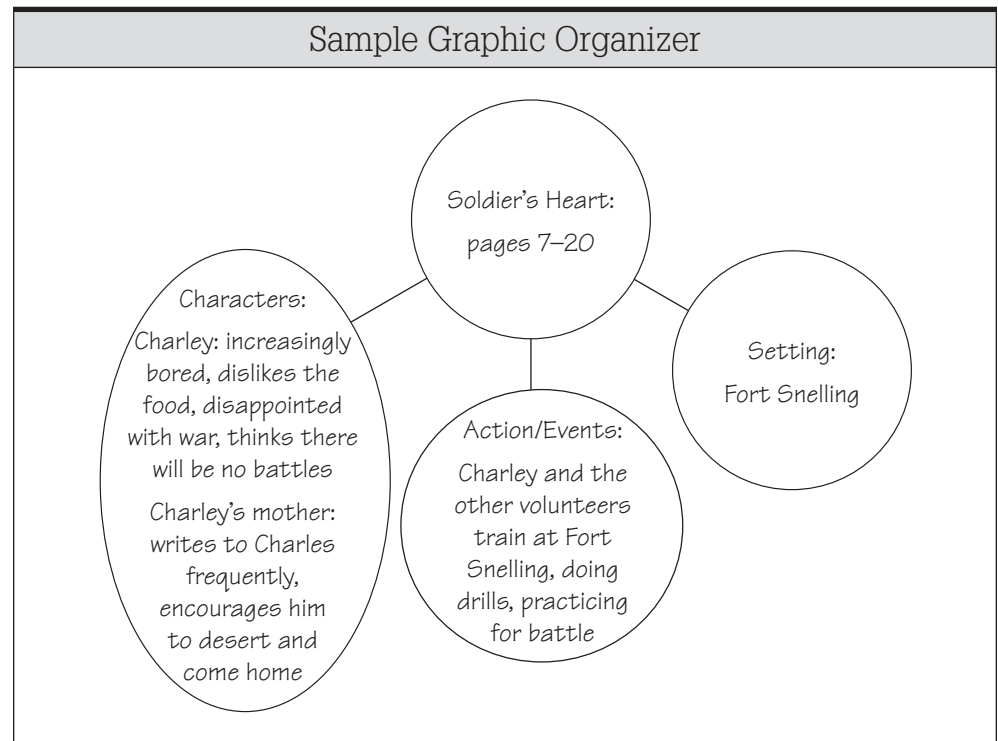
Sample Graphic Organizer

Soldier's Heart: pages 7–20

Characters:
Charley: increasingly bored, dislikes the food, disappointed with war, thinks there will be no battles
Charley's mother: writes to Charles frequently, encourages him to desert and come home

Action/Events:
Charley and the other volunteers train at Fort Snelling, doing drills, practicing for battle

Setting:
Fort Snelling